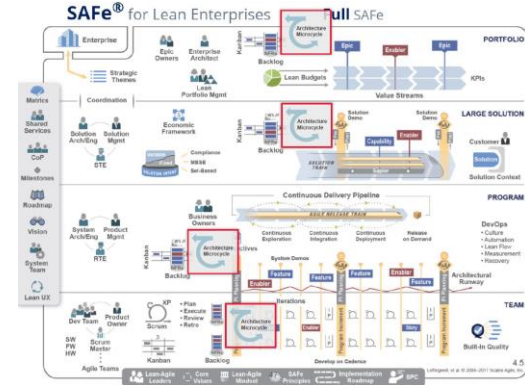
SAFe® for Lean Enterprises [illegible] Full SAFe

Enterprise

Epic Owners

Enterprise Architect

Architecture Microcycle

Kanban

Backlog

Epic

Enabler

Epic

PORTFOLIO

Strategic Themes

Lean Portfolio Mgmt

Lean Budgets

KPIs

Value Streams

Metrics

Shared Services

CoP

Milestones

Roadmap

Vision

System Team

Lean UX

Coordination

Solution Arch/Eng

Solution Mgmt

STE

Economic Framework

Compliance

MBSE

Set-Based

Kanban

Architecture Microcycle

Solution Demo

Capability

Enabler

LARGE SOLUTION

Customer

Solution

Solution Context

System Arch/Eng

Product Mgmt

RTE

Business Owners

Continuous Delivery Pipeline

AGILE RELEASE TRAIN

Continuous Exploration

Continuous Integration

Continuous Deployment

Release on Demand

PROGRAM

DevOps
• Culture
• Automation
• Lean Flow
• Measurement
• Recovery

Kanban

Architecture Microcycle

Backlog

System Demos

Feature

Feature

Enabler

Feature

Architectural Runway

Dev Team

Product Owner

SW
FW
HW

Scrum Master

Agile Teams

XP

Scrum

• Plan
• Execute
• Review
• Retro

Kanban

Architecture Microcycle

Backlog

Iterations

Enabler

Story

Develop on Cadence

TEAM

Built-In Quality

Lean-Agile Leaders

Core Values

Lean-Agile Mindset

SAFe Principles

Implementation Roadmap

SPC

4.5